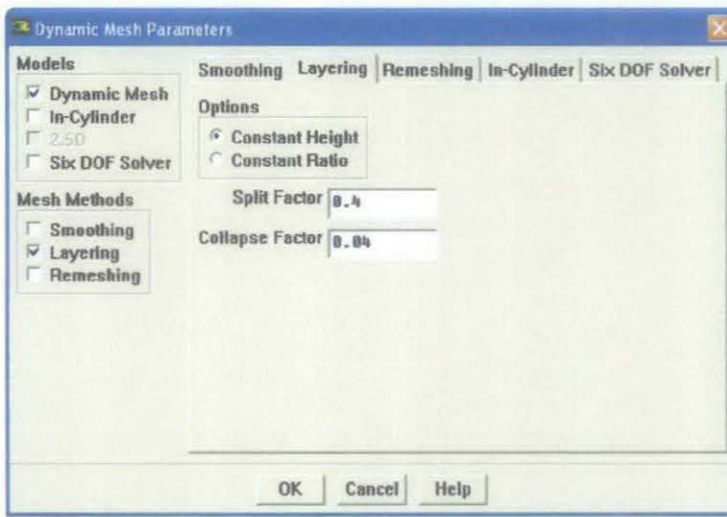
Dynamic Mesh Parameters

Models
Dynamic Mesh
In-Cylinder
2.5D
Six DOF Solver

Mesh Methods
Smoothing
Layering
Remeshing

Smoothing | Layering | Remeshing | In-Cylinder | Six DOF Solver

Options
Constant Height
Constant Ratio

Split Factor 0.4
Collapse Factor 0.04

OK | Cancel | Help